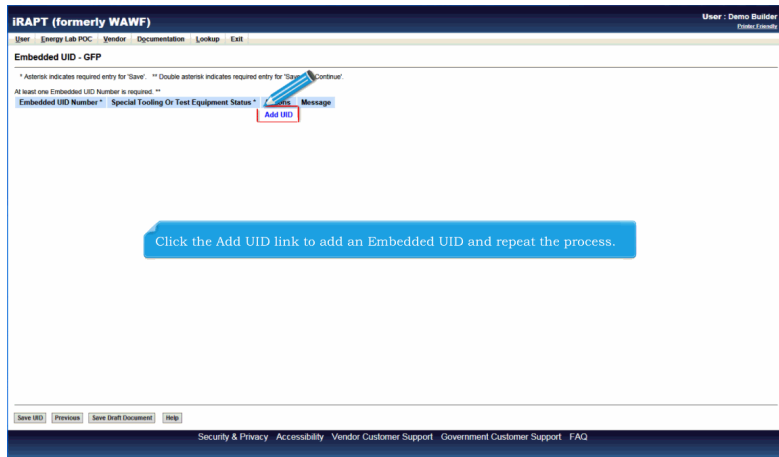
iRAPT (formerly WAWF)

User : Demo Builder
Printer Friendly

User Energy Lab POC Vendor Documentation Lookup Exit

Embedded UID - GFP

* Asterisk indicates required entry for 'Save'. ** Double asterisk indicates required entry for 'Save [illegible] Continue'.

At least one Embedded UID Number is required. **

| Embedded UID Number * | Special Tooling Or Test Equipment Status * | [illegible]ons | Message |
|---|---|---|---|
| | | Add UID | |

Click the Add UID link to add an Embedded UID and repeat the process.

Save UID Previous Save Draft Document Help

Security & Privacy Accessibility Vendor Customer Support Government Customer Support FAQ